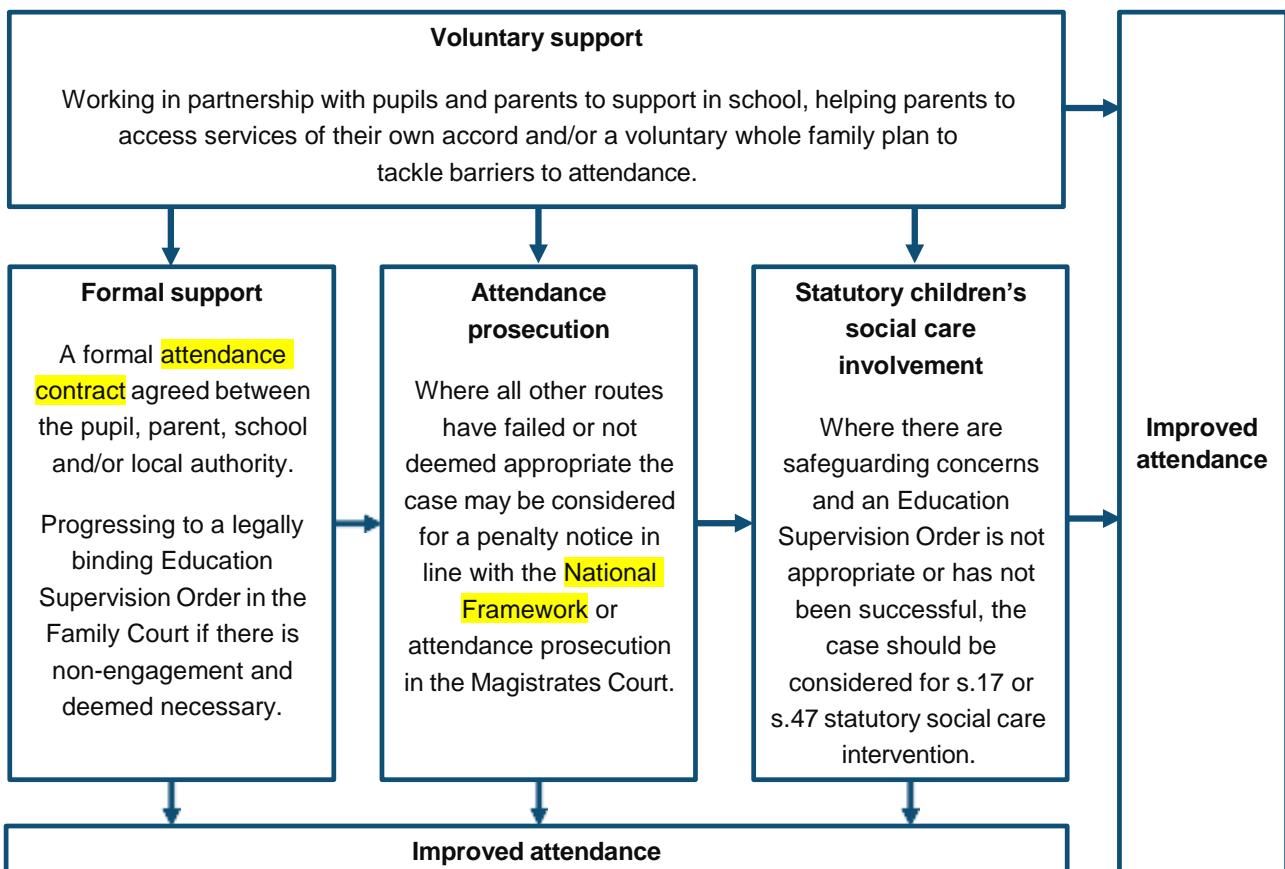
**Voluntary support**

Working in partnership with pupils and parents to support in school, helping parents to access services of their own accord and/or a voluntary whole family plan to tackle barriers to attendance.

**Formal support**

A formal attendance contract agreed between the pupil, parent, school and/or local authority.

Progressing to a legally binding Education Supervision Order in the Family Court if there is non-engagement and deemed necessary.

**Attendance prosecution**

Where all other routes have failed or not deemed appropriate the case may be considered for a penalty notice in line with the National Framework or attendance prosecution in the Magistrates Court.

**Statutory children's social care involvement**

Where there are safeguarding concerns and an Education Supervision Order is not appropriate or has not been successful, the case should be considered for s.17 or s.47 statutory social care intervention.

**Improved attendance**

**Improved attendance**